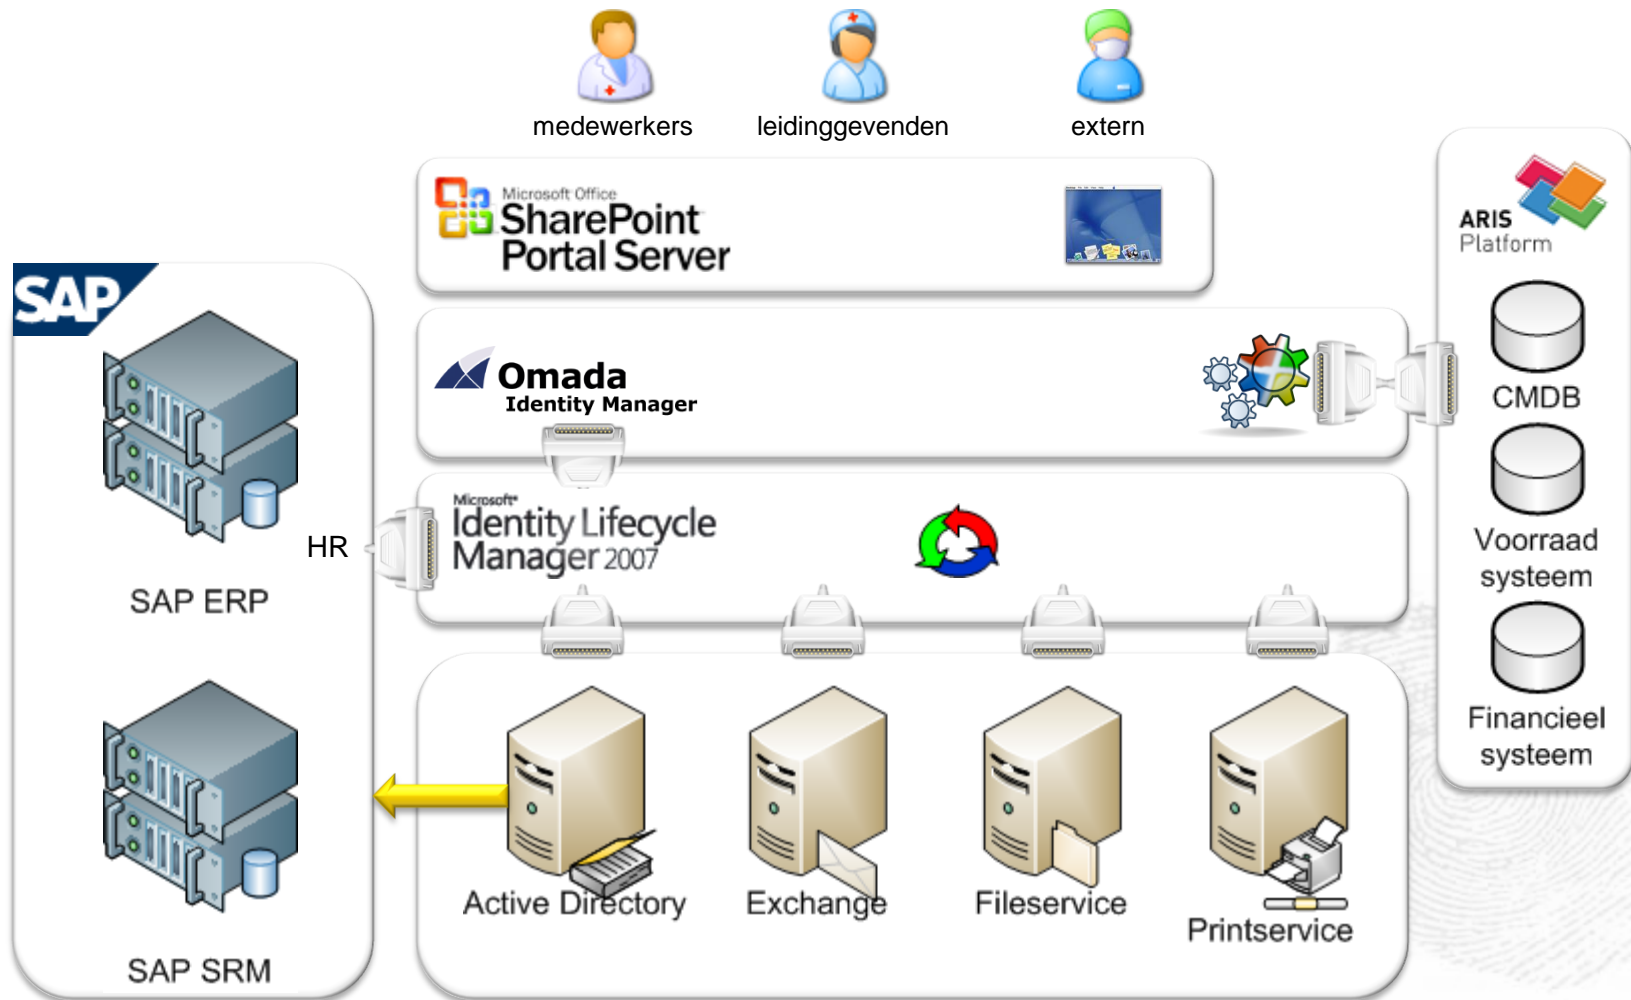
medewerkers

leidinggevenden

extern

Microsoft Office SharePoint Portal Server

ARIS Platform

SAP

Omada Identity Manager

CMDB

Microsoft Identity Lifecycle Manager 2007

HR

SAP ERP

Voorraad systeem

Financieel systeem

Active Directory

Exchange

Fileservice

Printservice

SAP SRM